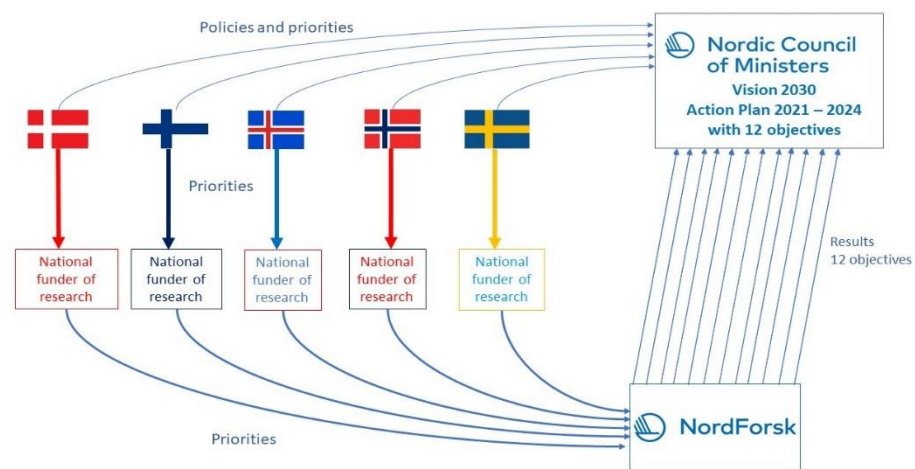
Policies and priorities

Nordic Council of Ministers
Vision 2030
Action Plan 2021 – 2024
with 12 objectives

Priorities

National funder of research

National funder of research

National funder of research

National funder of research

National funder of research

Results
12 objectives

NordForsk

Priorities